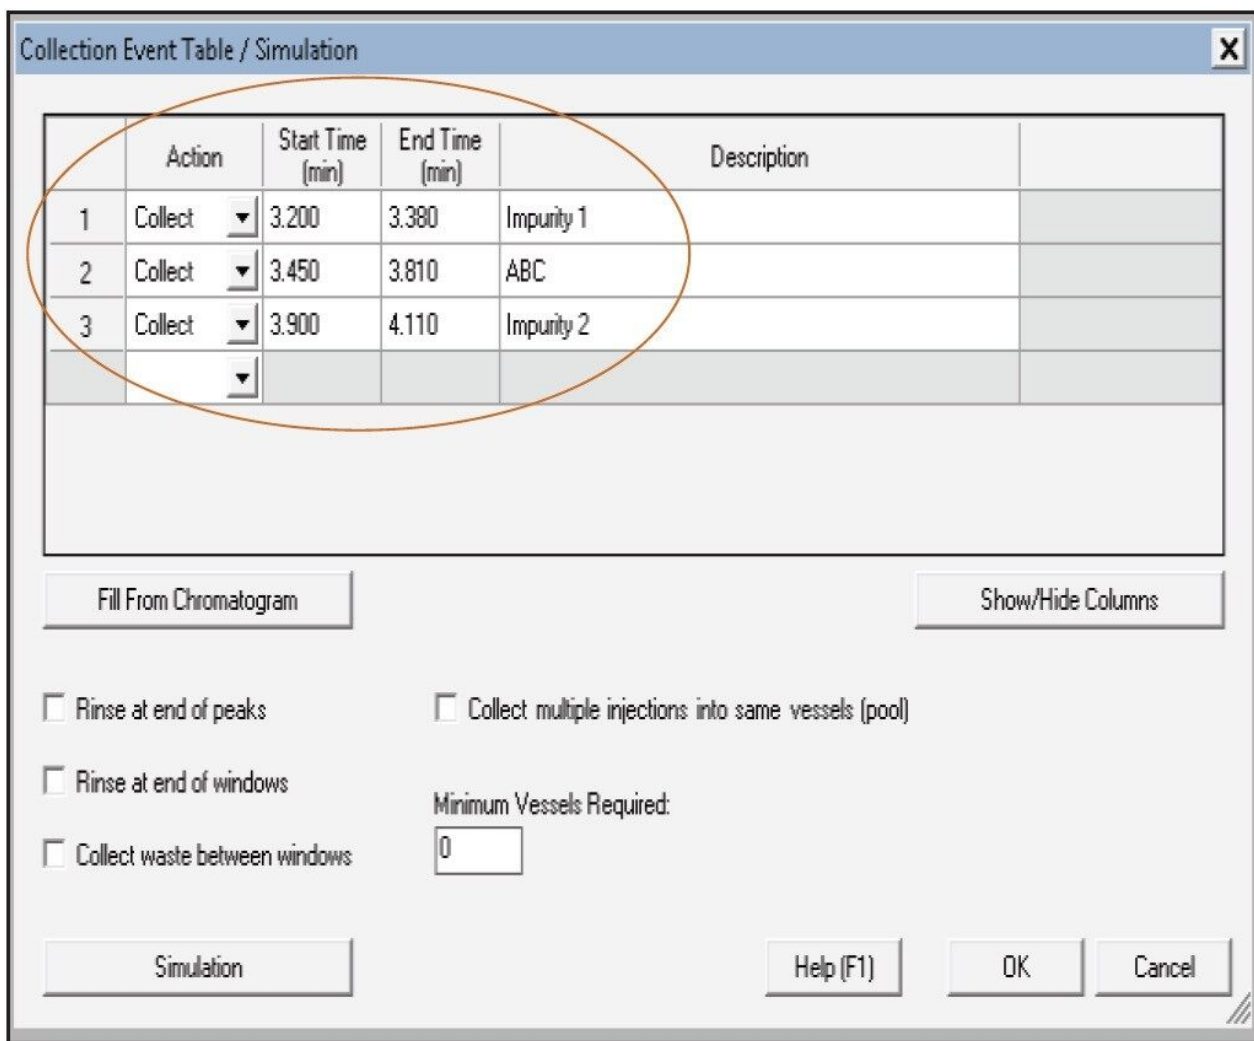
Collection Event Table / Simulation

X

| | Action | Start Time (min) | End Time (min) | Description | |
|---|---|---|---|---|---|
| 1 | Collect | 3.200 | 3.380 | Impurity 1 | |
| 2 | Collect | 3.450 | 3.810 | ABC | |
| 3 | Collect | 3.900 | 4.110 | Impurity 2 | |
| | | | | | |

Fill From Chromatogram

Show/Hide Columns

Rinse at end of peaks

Collect multiple injections into same vessels (pool)

Rinse at end of windows

Minimum Vessels Required:

0

Collect waste between windows

Simulation

Help (F1)

OK

Cancel